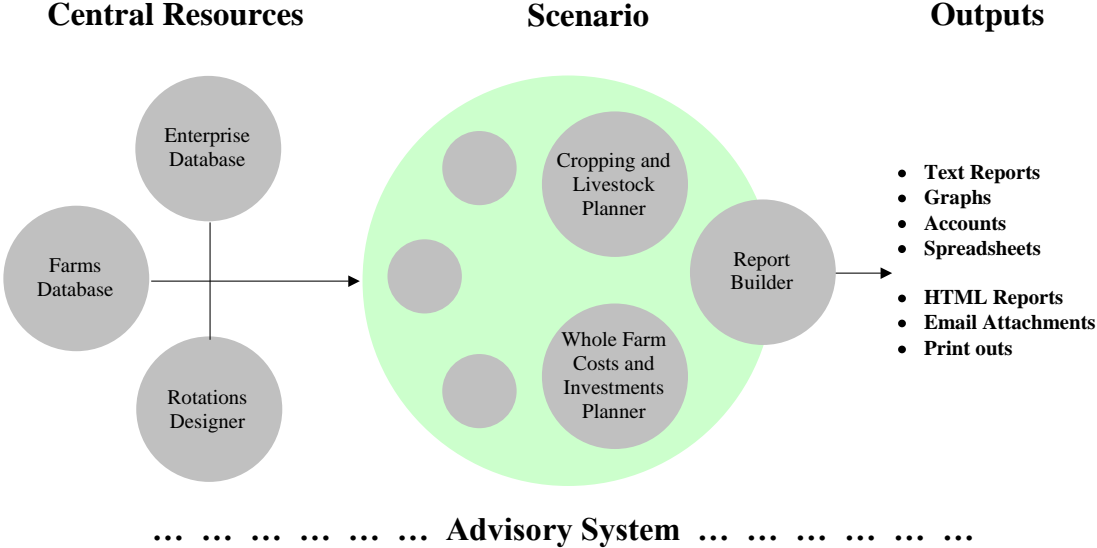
Central Resources

Scenario

Outputs

Enterprise Database

Farms Database

Rotations Designer

Cropping and Livestock Planner

Report Builder

Whole Farm Costs and Investments Planner

- Text Reports
- Graphs
- Accounts
- Spreadsheets

- HTML Reports
- Email Attachments
- Print outs

… … … … … … Advisory System … … … … … …